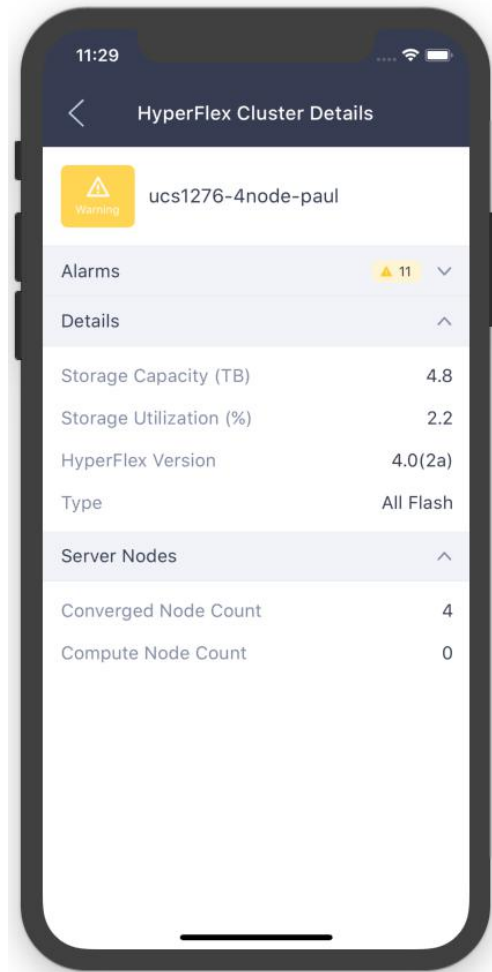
11:29

HyperFlex Cluster Details

Warning

ucs1276-4node-paul

Alarms 11

Details

Storage Capacity (TB) 4.8

Storage Utilization (%) 2.2

HyperFlex Version 4.0(2a)

Type All Flash

Server Nodes

Converged Node Count 4

Compute Node Count 0